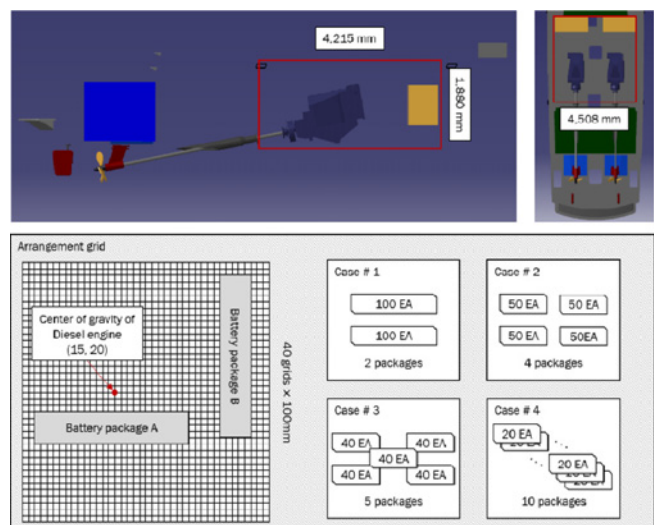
4,215 mm

1,850 mm

4,508 mm

Arrangement grid

Center of gravity of Diesel engine (15, 20)

Battery package B

Battery package A

40 grids × 100mm

Case # 1

100 EA

100 EA

2 packages

Case # 2

50 EA

50 EA

50 EA

50EA

4 packages

Case # 3

40 EA

40 EA

40 EA

40 EA

40 EA

5 packages

Case # 4

20 EA

20 EA

10 packages